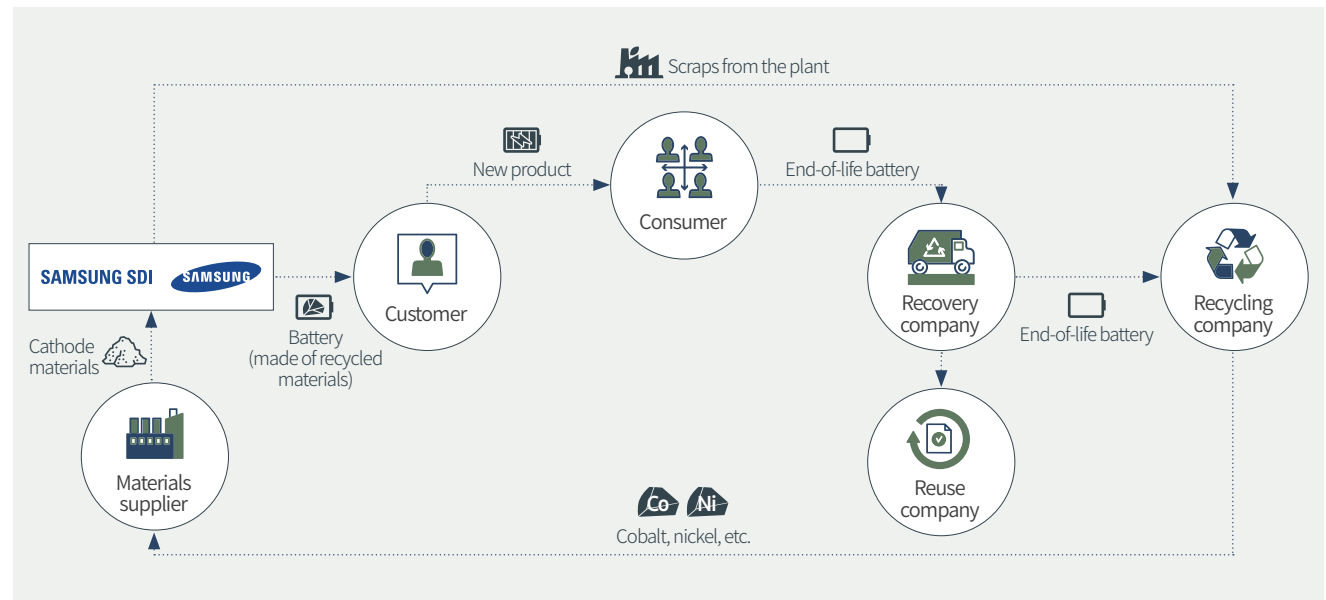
Scraps from the plant

New product

Consumer

End-of-life battery

SAMSUNG SDI SAMSUNG

Customer

Battery (made of recycled materials)

Recovery company

End-of-life battery

Recycling company

Cathode materials

Materials supplier

Reuse company

Co Ni

Cobalt, nickel, etc.